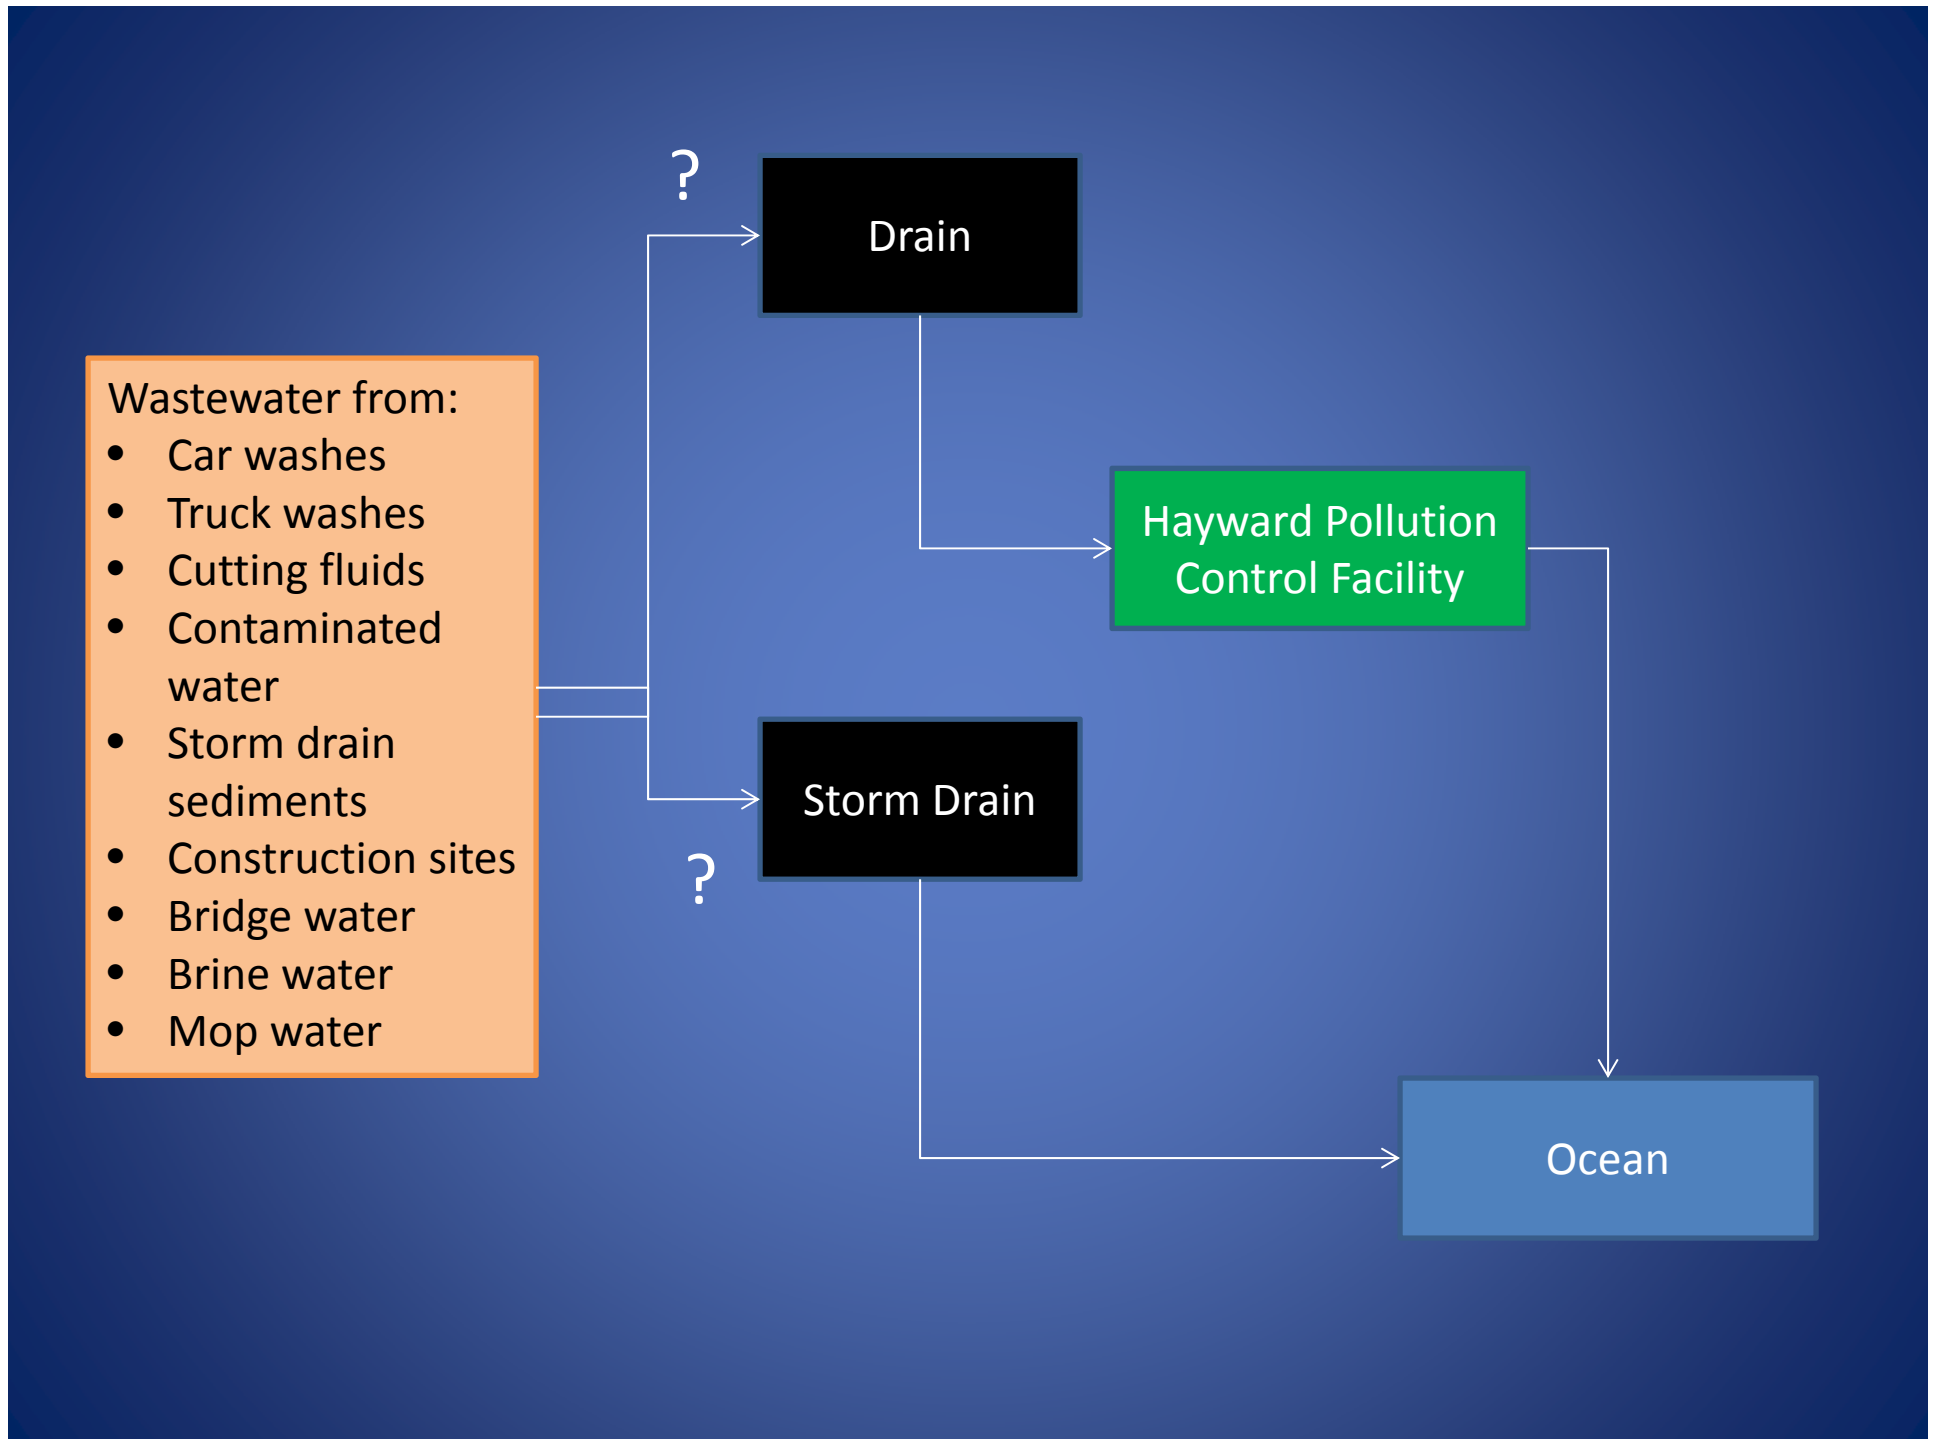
Wastewater from:
- Car washes
- Truck washes
- Cutting fluids
- Contaminated water
- Storm drain sediments
- Construction sites
- Bridge water
- Brine water
- Mop water

?

Drain

Hayward Pollution Control Facility

Storm Drain

?

Ocean